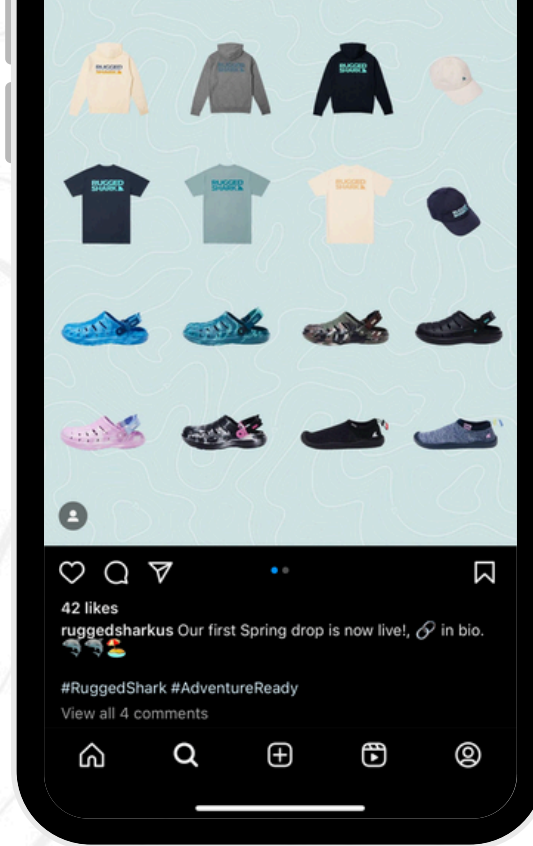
RUGGED SHARK
RUGGED SHARK
RUGGED SHARK
RUGGED SHARK
RUGGED SHARK
RUGGED SHARK
RUGGED SHARK

42 likes
ruggedsharkus Our first Spring drop is now live!, 🔗 in bio. 🦈🦈🏖️

#RuggedShark #AdventureReady
View all 4 comments